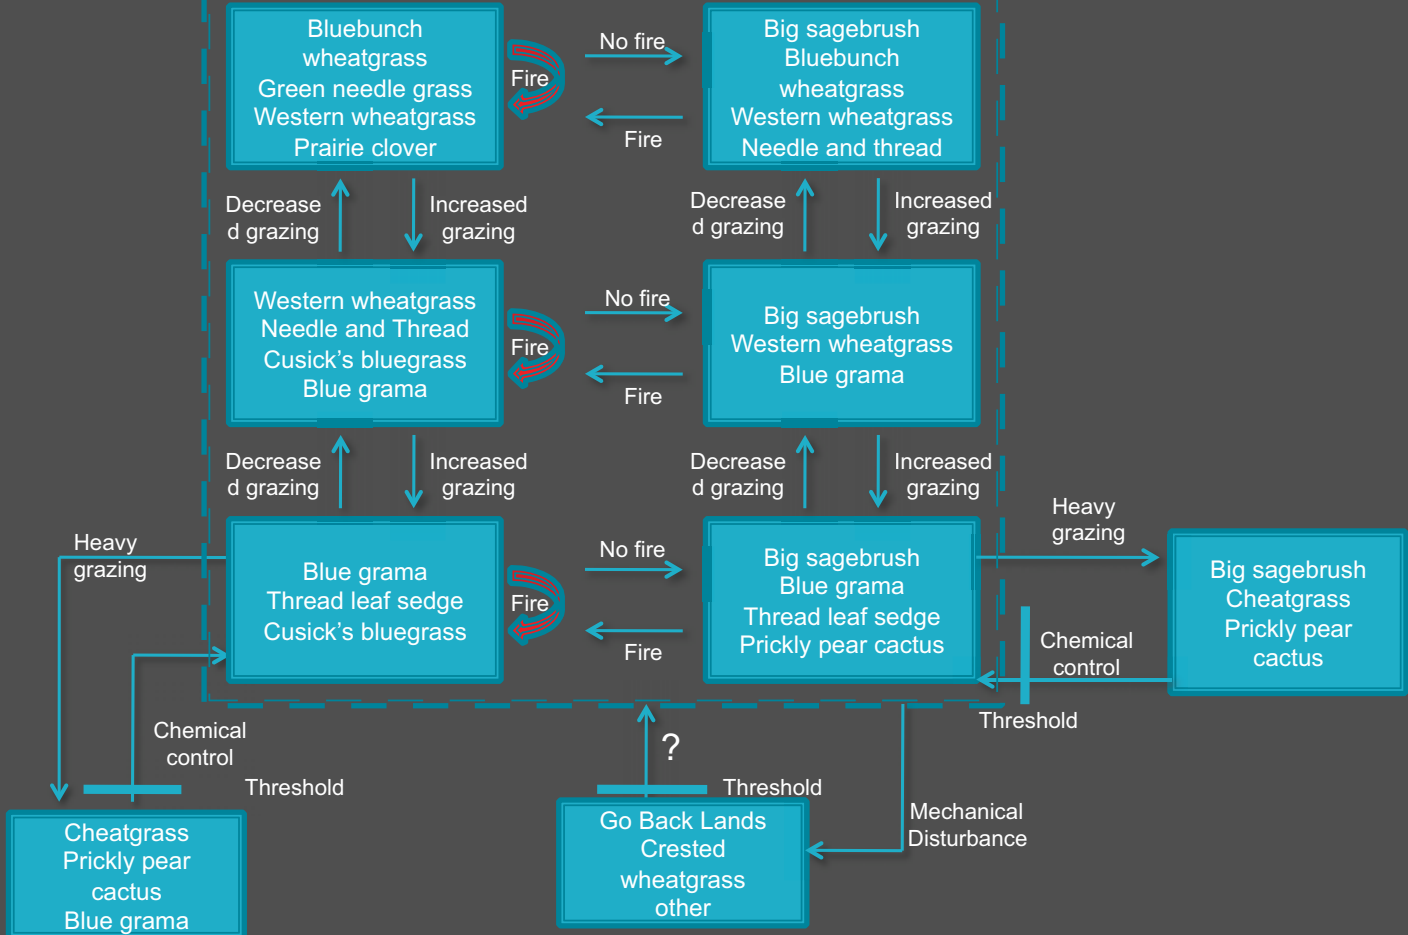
Bluebunch wheatgrass
Green needle grass
Western wheatgrass
Prairie clover

Fire

No fire

Fire

Big sagebrush
Bluebunch wheatgrass
Western wheatgrass
Needle and thread

Decreased grazing

Increased grazing

Decreased grazing

Increased grazing

Western wheatgrass
Needle and Thread
Cusick's bluegrass
Blue grama

Fire

No fire

Fire

Big sagebrush
Western wheatgrass
Blue grama

Decreased grazing

Increased grazing

Decreased grazing

Increased grazing

Heavy grazing

Blue grama
Thread leaf sedge
Cusick's bluegrass

Fire

No fire

Fire

Big sagebrush
Blue grama
Thread leaf sedge
Prickly pear cactus

Heavy grazing

Big sagebrush
Cheatgrass
Prickly pear cactus

Chemical control

Threshold

Chemical control

Threshold

?

Threshold

Cheatgrass
Prickly pear cactus
Blue grama

Go Back Lands
Crested wheatgrass
other

Mechanical Disturbance